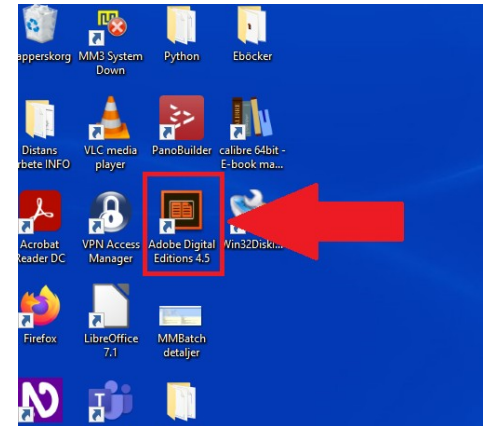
apperskorg MM3 System Down Python Eböcker

Distans rbete INFO VLC media player PanoBuilder calibre 64bit - E-book ma...

Acrobat Reader DC VPN Access Manager Adobe Digital Editions 4.5 Win32Diski...

Firefox LibreOffice 7.1 MMBatch detaljer